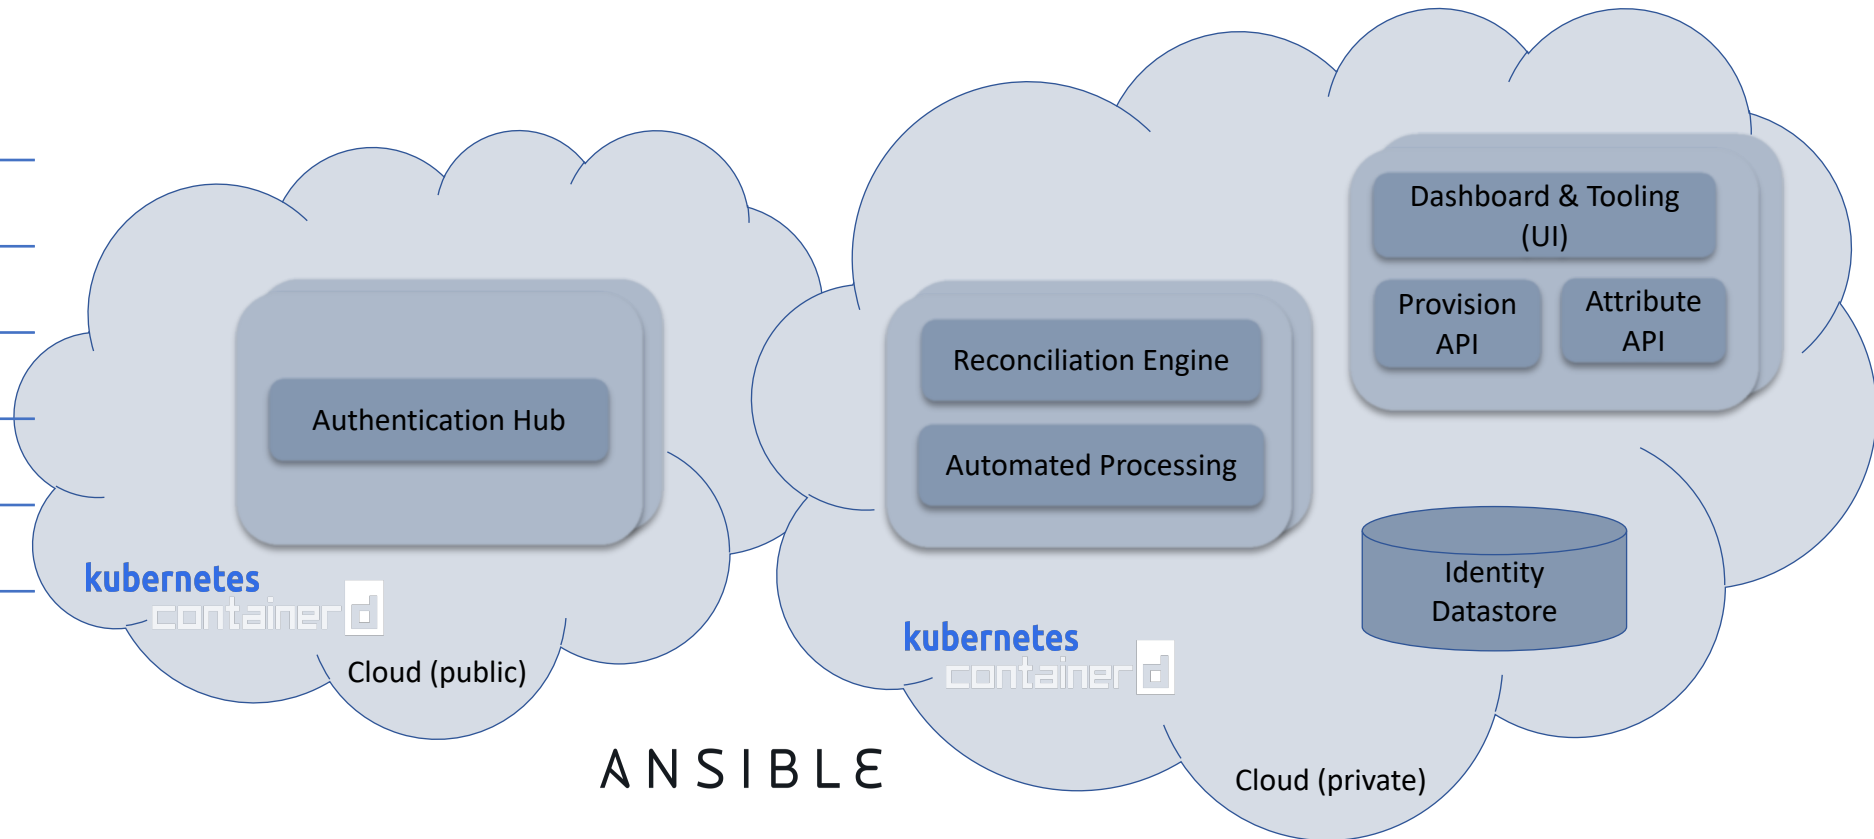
Authentication Hub

kubernetes
containerd

Cloud (public)

Reconciliation Engine

Automated Processing

Dashboard & Tooling (UI)

Provision API

Attribute API

Identity Datastore

kubernetes
containerd

Cloud (private)

ANSIBLE